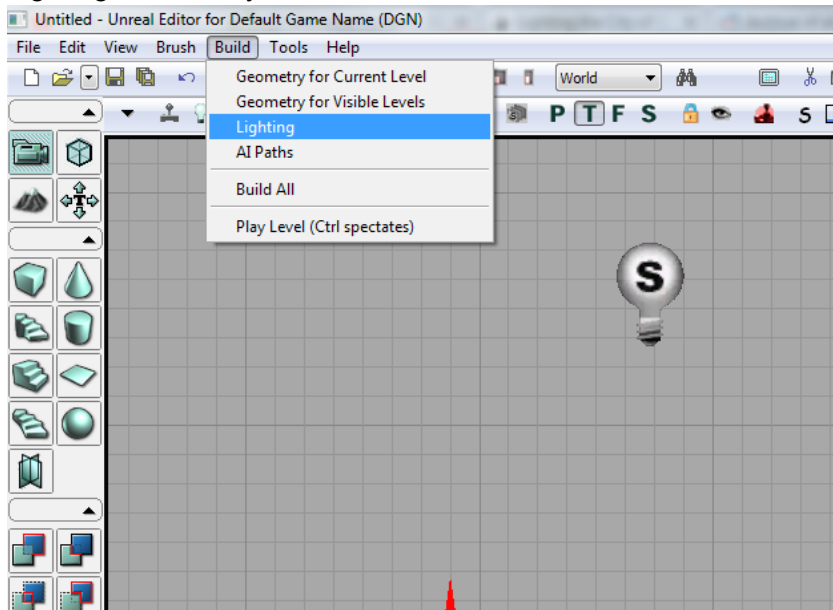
Untitled - Unreal Editor for Default Game Name (DGN)

File Edit View Brush Build Tools Help

World

P T F S

S

Geometry for Current Level
Geometry for Visible Levels
Lighting
AI Paths
Build All
Play Level (Ctrl spectates)

S